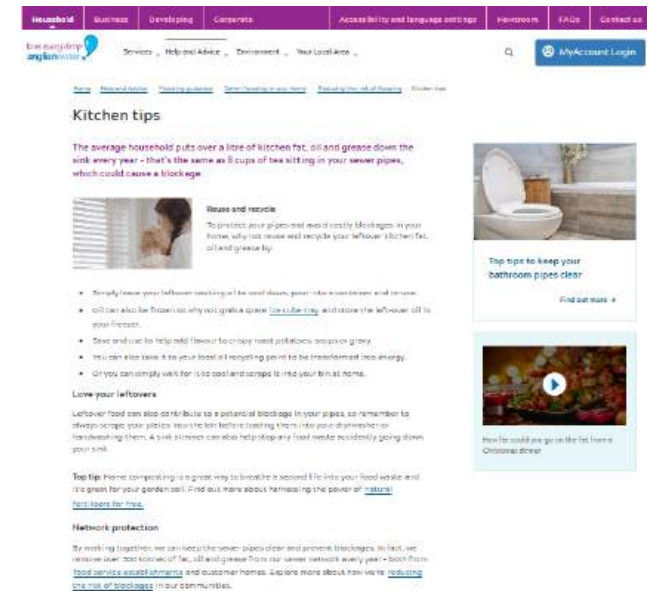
Household Business Developing Corporate Accessibility and language settings Newsroom FAQs Contact us

love every drop anglianwater

Services Help and Advice Environment Your Local Area

MyAccount Login

Home Help and Advice Flooding guidance Tackling flooding in your home Reducing the risk of flooding Kitchen tips

Kitchen tips

The average household puts over a litre of kitchen fat, oil and grease down the sink every year - that's the same as 8 cups of tea sitting in your sewer pipes, which could cause a blockage

Reuse and recycle

To protect your pipes and avoid costly blockages in your home, why not reuse and recycle your leftover kitchen fat, oil and grease by:

- Simply leave your leftover cooking oil to cool down, pour into a container and reuse.
- Oil can also be frozen so why not grab a spare ice cube tray and store the left-over oil in your freezer.
- Save and use to help add flavour to crispy roast potatoes, soup or gravy.
- You can also take it to your local recycling point to be transformed into energy.
- Or you can simply wait for it to cool and scrape it into your bin at home.

Love your leftovers

Leftover food can also contribute to a potential blockage in your pipes, so remember to always scrape your plates into the bin before loading them into your dishwasher or handwashing them. A sink strainer can also help stop any food waste accidentally going down your sink.

Top tip: Home composting is a great way to breathe a second life into your food waste and it's great for your garden soil. Find out more about harnessing the power of natural fertilisers for free.

Network protection

By working together, we can keep the sewer pipes clear and prevent blockages. In fact, we remove over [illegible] tonnes of fat, oil and grease from our sewer network every year - both from food service establishments and customer homes. Explore more about how we're reducing the risk of blockages in our communities.

Top tips to keep your bathroom pipes clear

Find out more

How far could you go on the fat from a Christmas dinner